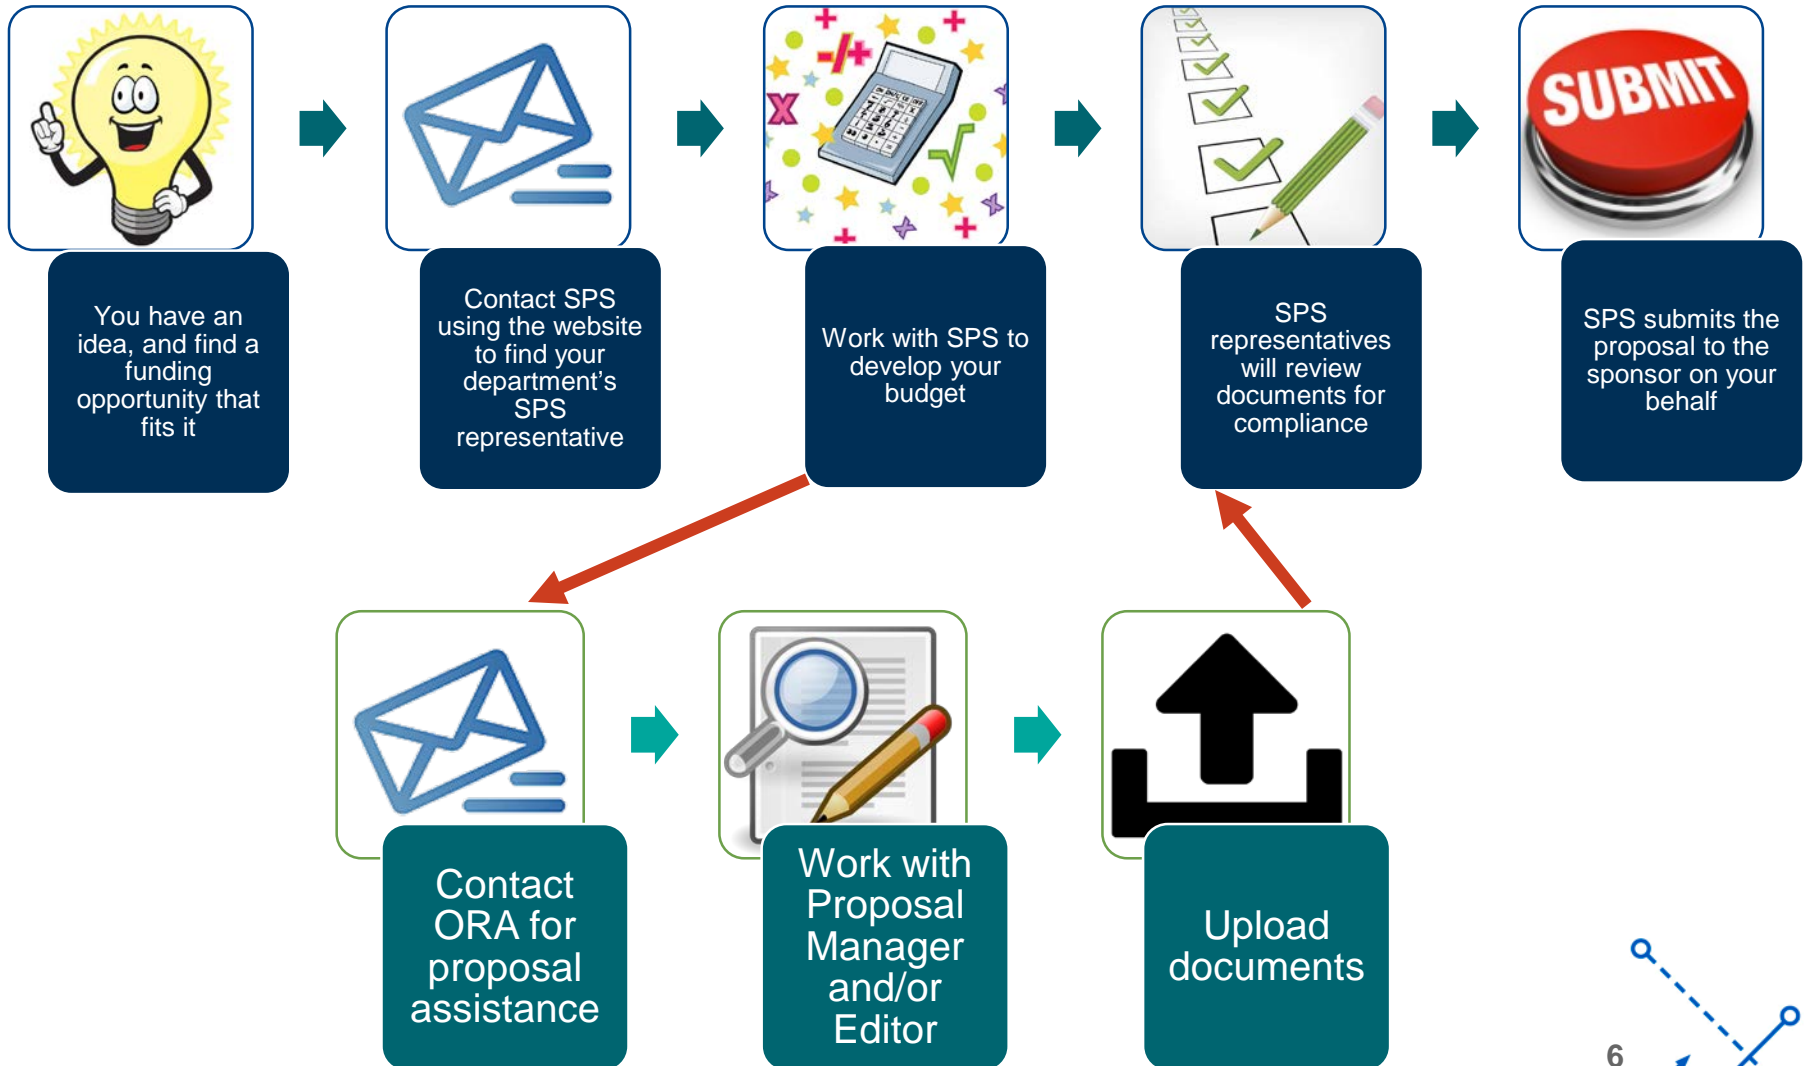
You have an idea, and find a funding opportunity that fits it

Contact SPS using the website to find your department's SPS representative

Work with SPS to develop your budget

SPS representatives will review documents for compliance

SUBMIT

SPS submits the proposal to the sponsor on your behalf

Contact ORA for proposal assistance

Work with Proposal Manager and/or Editor

Upload documents

6